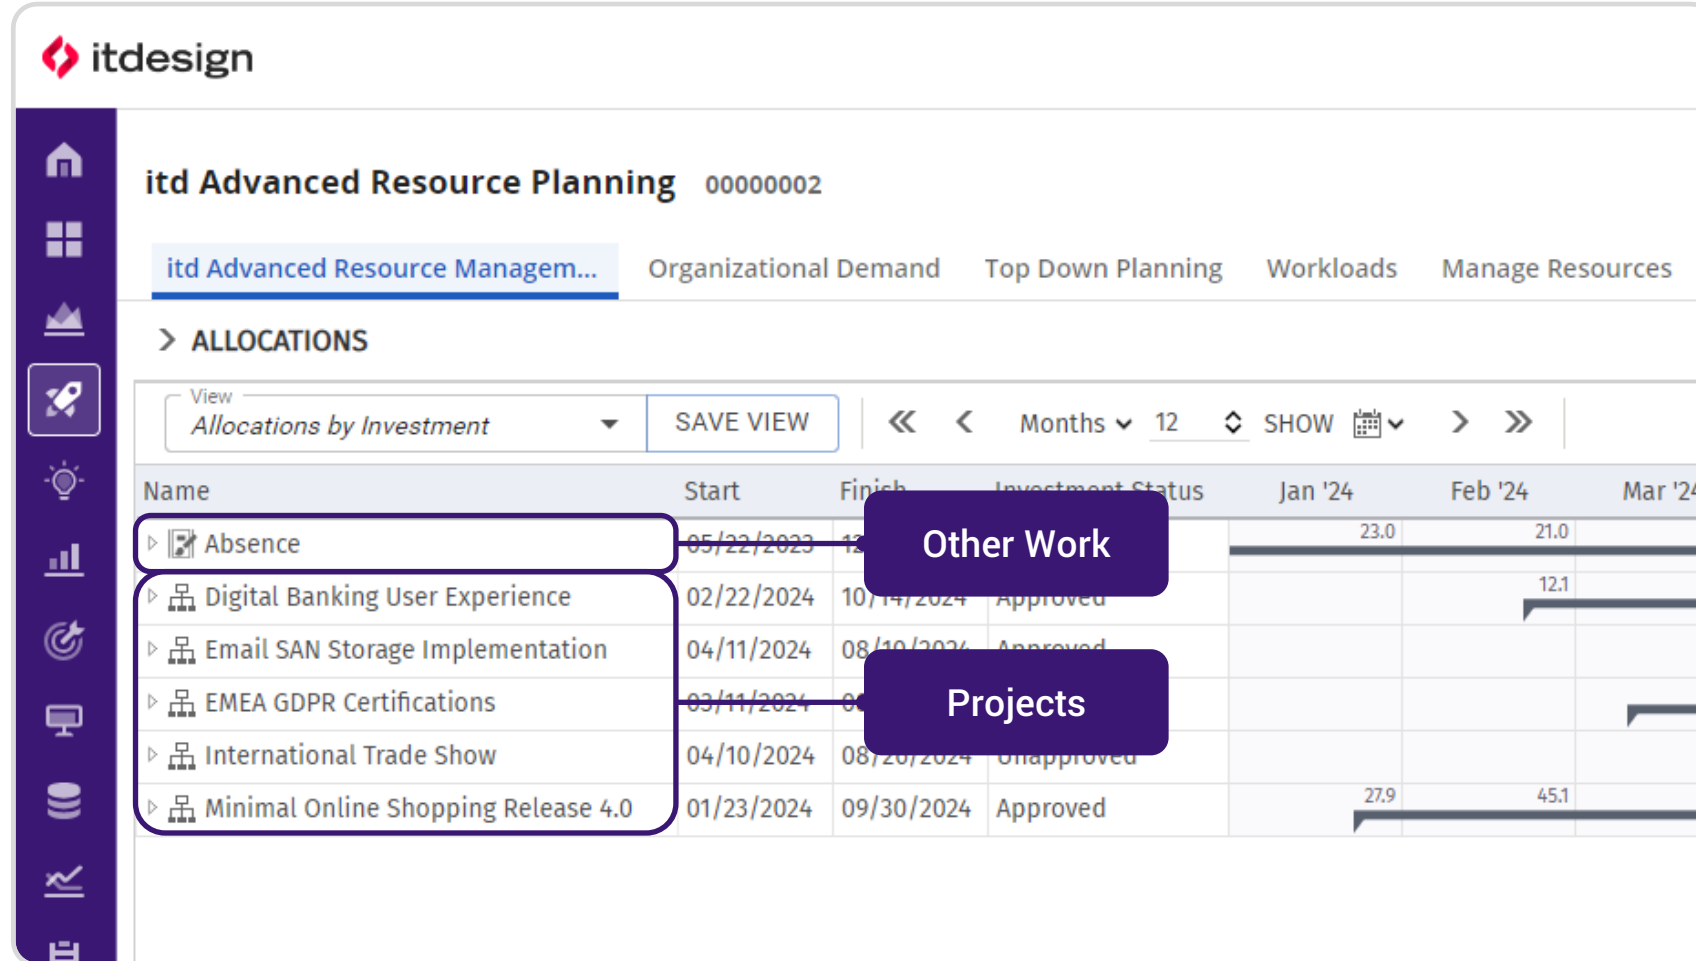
itdesign

itd Advanced Resource Planning 00000002

itd Advanced Resource Managem... Organizational Demand Top Down Planning Workloads Manage Resources

ALLOCATIONS

View
Allocations by Investment SAVE VIEW

Months 12 SHOW

| Name | Start | Finish | Investment Status | Jan '24 | Feb '24 | Mar '24 |
|---|---|---|---|---|---|---|
| Absence | 05/22/2023 | 12 | | 23.0 | 21.0 | |
| Digital Banking User Experience | 02/22/2024 | 10/14/2024 | Approved | | 12.1 | |
| Email SAN Storage Implementation | 04/11/2024 | 08/10/2024 | Approved | | | |
| EMEA GDPR Certifications | 03/11/2024 | 0 | | | | |
| International Trade Show | 04/10/2024 | 08/20/2024 | Unapproved | | | |
| Minimal Online Shopping Release 4.0 | 01/23/2024 | 09/30/2024 | Approved | 27.9 | 45.1 | |

Other Work

Projects